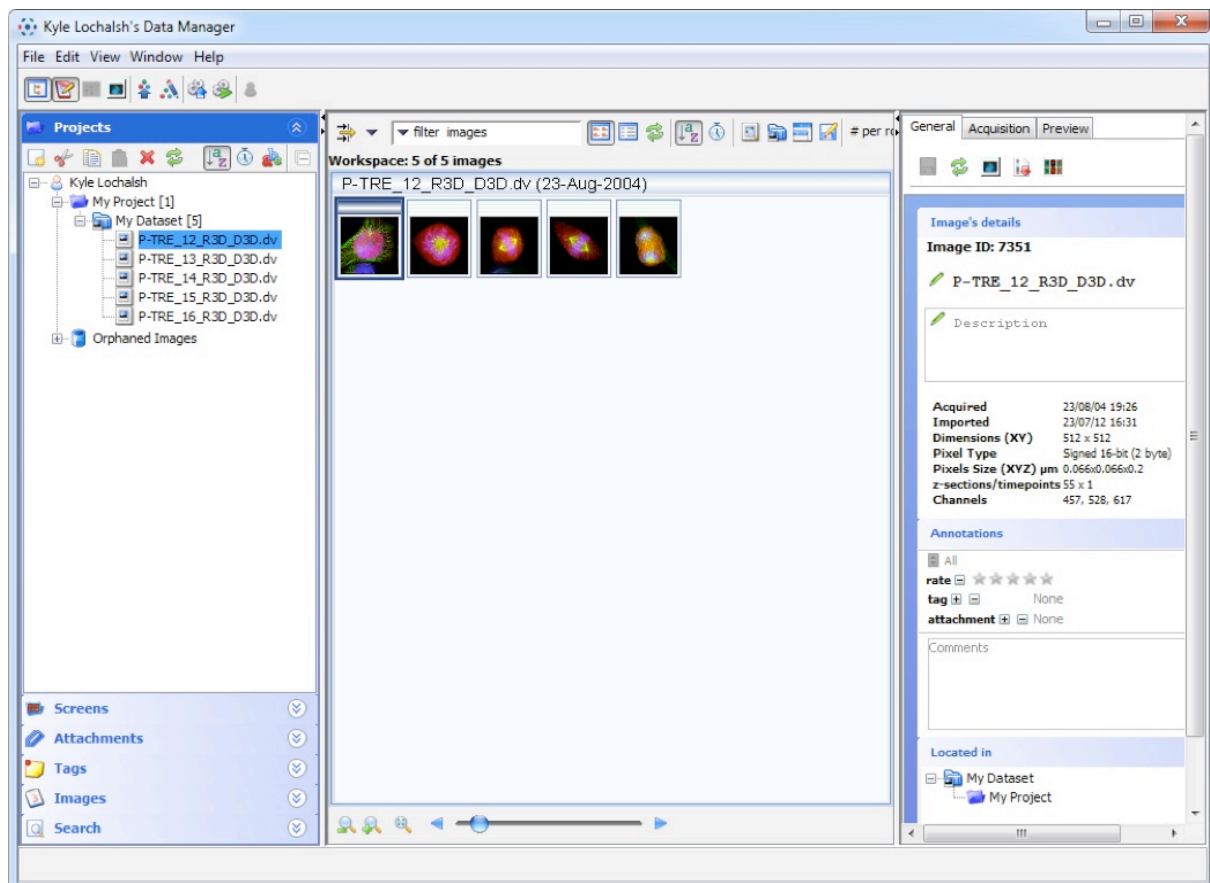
Kyle Lochalsh's Data Manager

File Edit View Window Help

Projects

Kyle Lochalsh
My Project [1]
My Dataset [5]
P-TRE_12_R3D_D3D.dv
P-TRE_13_R3D_D3D.dv
P-TRE_14_R3D_D3D.dv
P-TRE_15_R3D_D3D.dv
P-TRE_16_R3D_D3D.dv
Orphaned Images

Screens
Attachments
Tags
Images
Search

filter images

# per ro

Workspace: 5 of 5 images

P-TRE_12_R3D_D3D.dv (23-Aug-2004)

General Acquisition Preview

Image's details

Image ID: 7351

P-TRE_12_R3D_D3D.dv

Description

| | |
|---|---|
| Acquired | 23/08/04 19:26 |
| Imported | 23/07/12 16:31 |
| Dimensions (XY) | 512 x 512 |
| Pixel Type | Signed 16-bit (2 byte) |
| Pixels Size (XYZ) µm | 0.066x0.066x0.2 |
| z-sections/timepoints | 55 x 1 |
| Channels | 457, 528, 617 |

Annotations

All
rate
tag None
attachment None

Comments

Located in

My Dataset
My Project